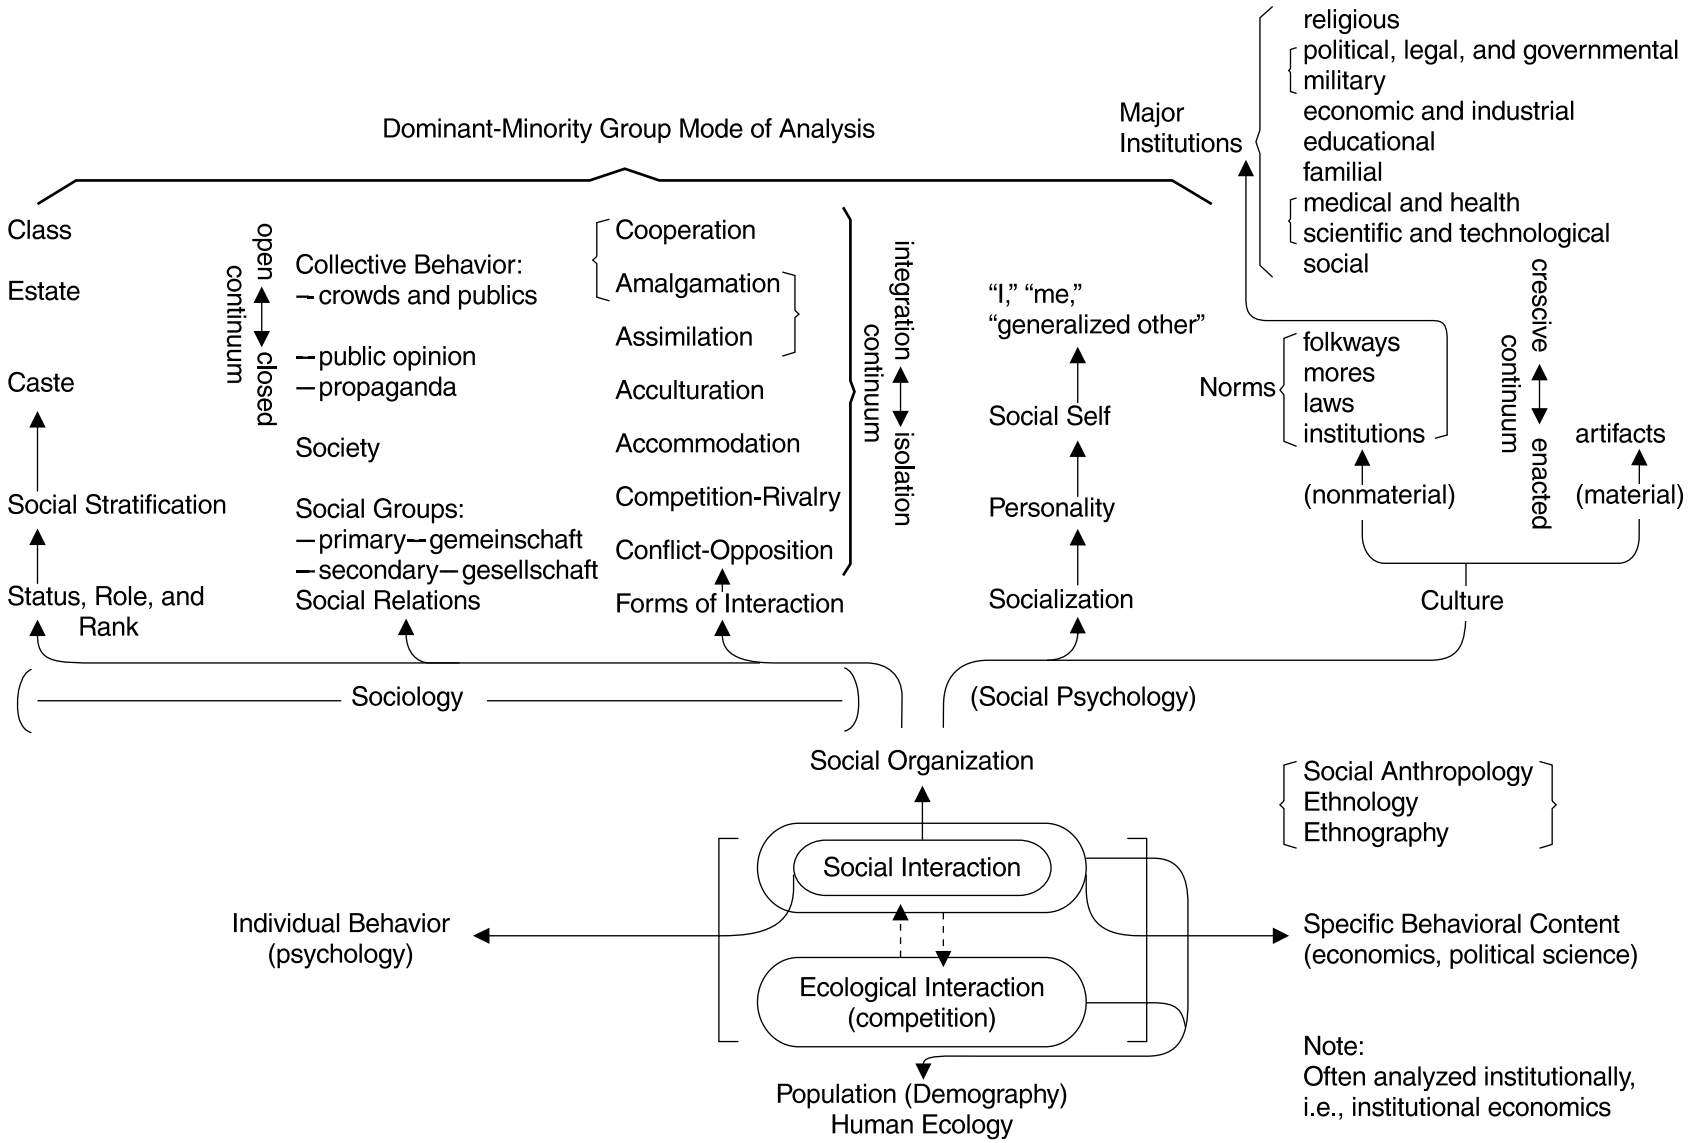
Dominant-Minority Group Mode of Analysis

Major Institutions

religious
political, legal, and governmental
military
economic and industrial
educational
familial
medical and health
scientific and technological
social

Class

Estate

Caste

Social Stratification

Status, Role, and Rank

open ↔ closed continuum

Collective Behavior:
– crowds and publics
– public opinion
– propaganda

Society

Social Groups:
– primary – gemeinschaft
– secondary – gesellschaft
Social Relations

Cooperation
Amalgamation
Assimilation
Acculturation
Accommodation
Competition-Rivalry
Conflict-Opposition
Forms of Interaction

integration ↔ isolation continuum

"I," "me," "generalized other"

Social Self

Personality

Socialization

Norms
folkways
mores
laws
institutions

(nonmaterial)

crescive ↔ enacted continuum

artifacts

(material)

Culture

Sociology

(Social Psychology)

Social Organization

Social Anthropology
Ethnology
Ethnography

Social Interaction

Individual Behavior (psychology)

Specific Behavioral Content (economics, political science)

Ecological Interaction (competition)

Note:
Often analyzed institutionally, i.e., institutional economics

Population (Demography)
Human Ecology